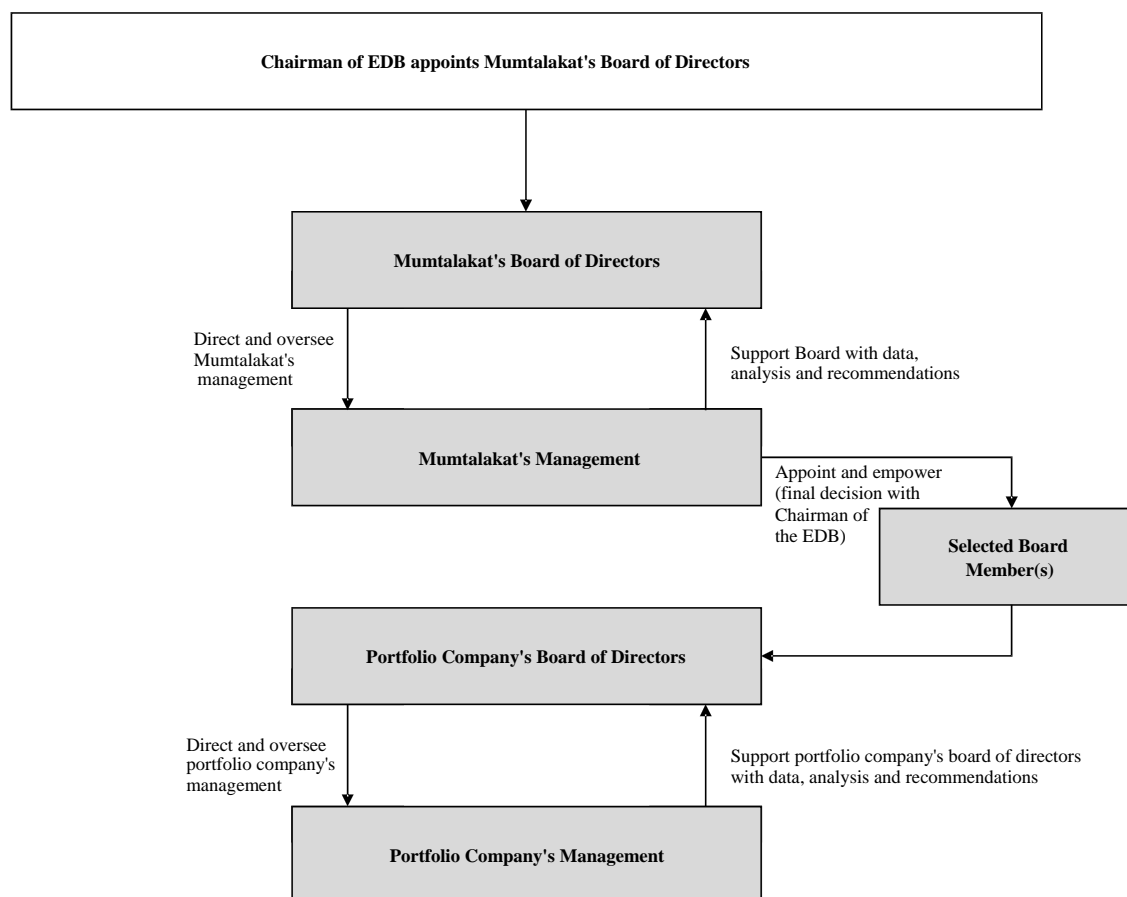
Chairman of EDB appoints Mumtalakat's Board of Directors

Mumtalakat's Board of Directors

Direct and oversee Mumtalakat's management

Support Board with data, analysis and recommendations

Mumtalakat's Management

Appoint and empower (final decision with Chairman of the EDB)

Selected Board Member(s)

Portfolio Company's Board of Directors

Direct and oversee portfolio company's management

Support portfolio company's board of directors with data, analysis and recommendations

Portfolio Company's Management